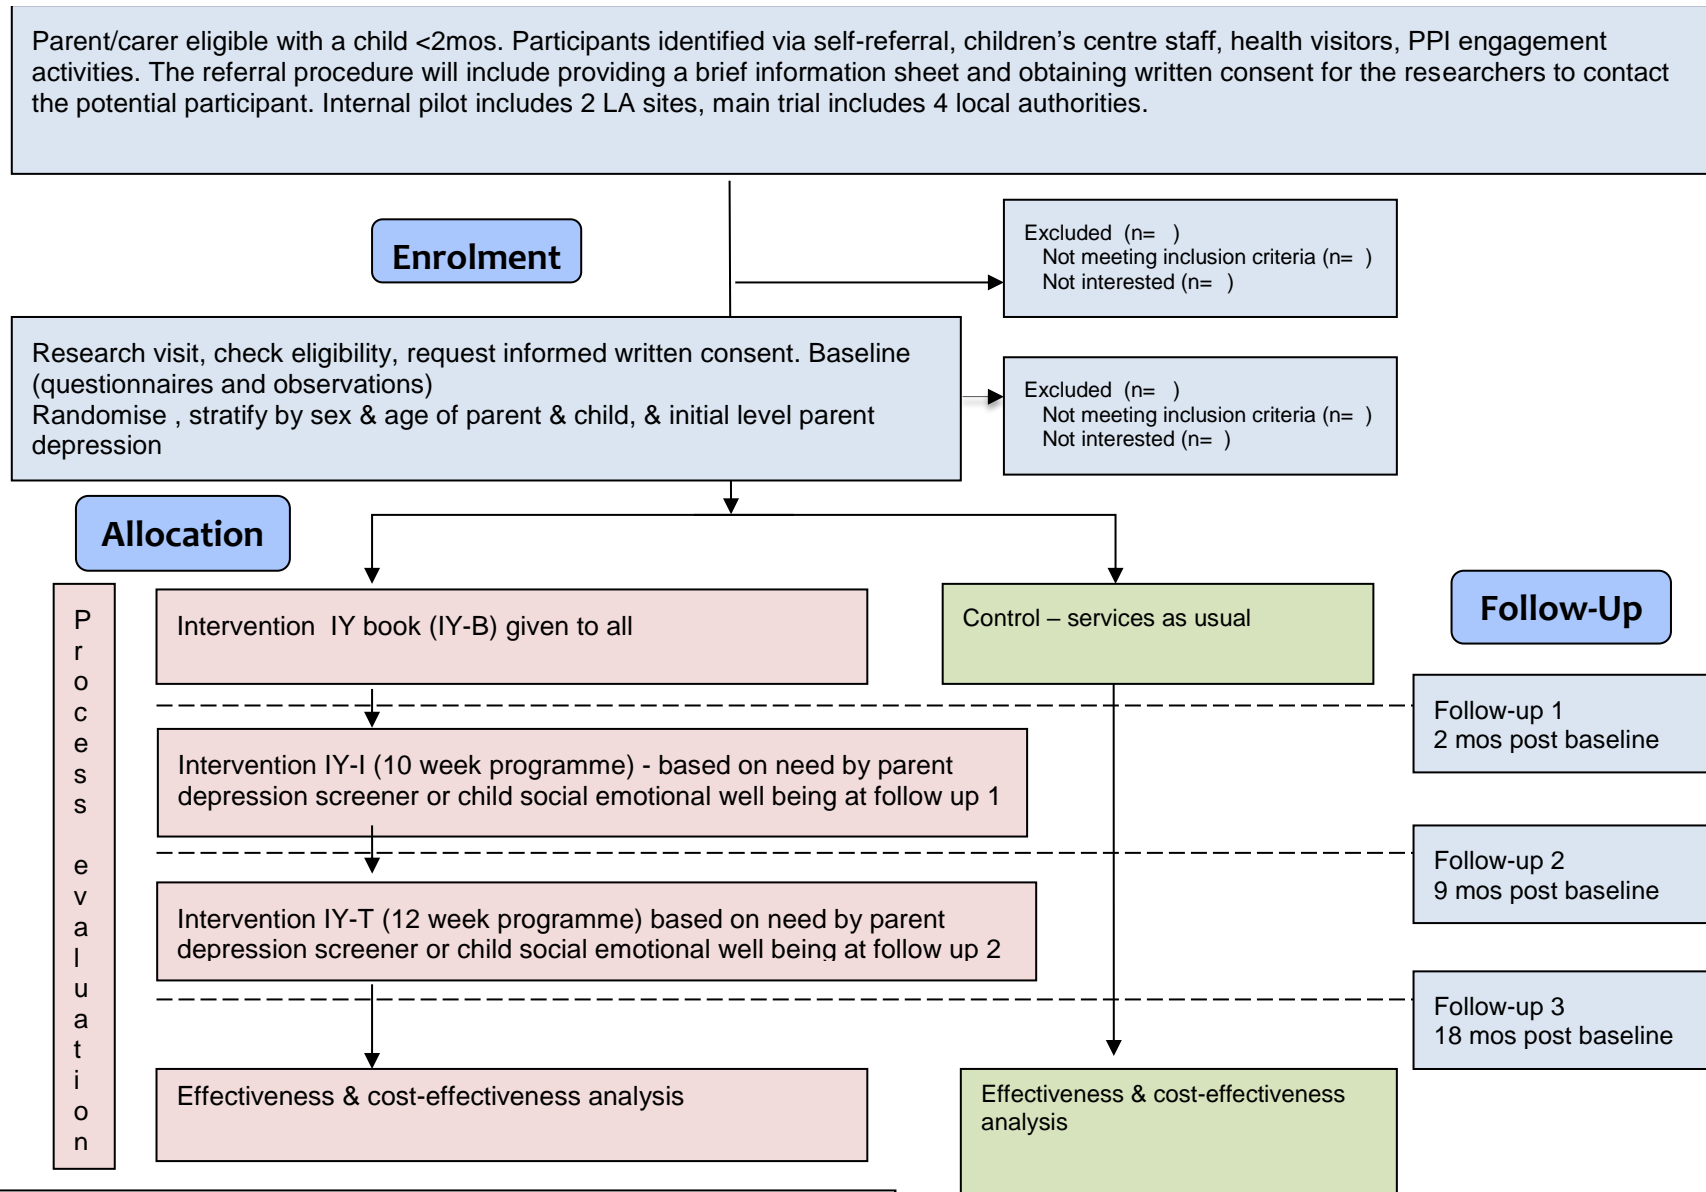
Parent/carer eligible with a child <2mos. Participants identified via self-referral, children's centre staff, health visitors, PPI engagement activities. The referral procedure will include providing a brief information sheet and obtaining written consent for the researchers to contact the potential participant. Internal pilot includes 2 LA sites, main trial includes 4 local authorities.

Enrolment

Excluded (n= )
Not meeting inclusion criteria (n= )
Not interested (n= )

Research visit, check eligibility, request informed written consent. Baseline (questionnaires and observations)
Randomise , stratify by sex & age of parent & child, & initial level parent depression

Excluded (n= )
Not meeting inclusion criteria (n= )
Not interested (n= )

Allocation

Process evaluation

Intervention IY book (IY-B) given to all

Control – services as usual

Follow-Up

Follow-up 1
2 mos post baseline

Intervention IY-I (10 week programme) - based on need by parent depression screener or child social emotional well being at follow up 1

Follow-up 2
9 mos post baseline

Intervention IY-T (12 week programme) based on need by parent depression screener or child social emotional well being at follow up 2

Follow-up 3
18 mos post baseline

Effectiveness & cost-effectiveness analysis

Effectiveness & cost-effectiveness analysis